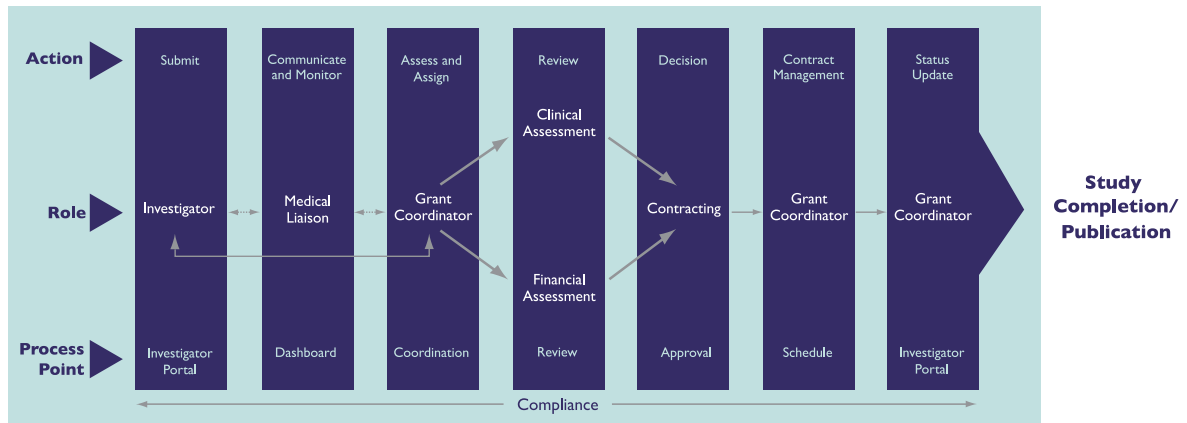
Action

Role

Process Point

Submit

Investigator

Investigator Portal

Communicate and Monitor

Medical Liaison

Dashboard

Assess and Assign

Grant Coordinator

Coordination

Review

Clinical Assessment

Financial Assessment

Review

Decision

Contracting

Approval

Contract Management

Grant Coordinator

Schedule

Status Update

Grant Coordinator

Investigator Portal

Study Completion/ Publication

Compliance